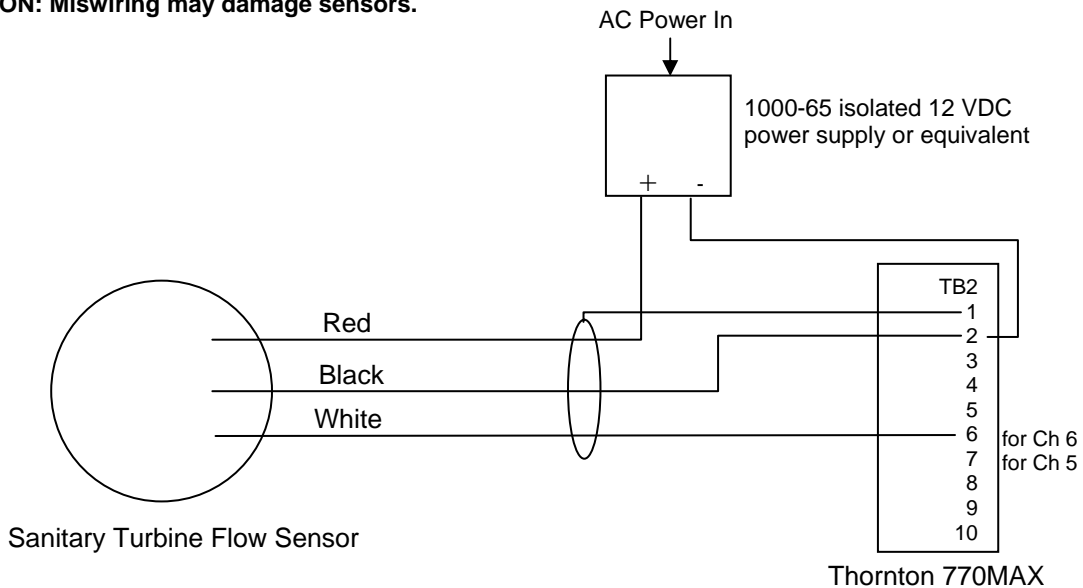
ON: Miswiring may damage sensors.

AC Power In

1000-65 isolated 12 VDC power supply or equivalent

+ -

TB2
1
2
3
4
5
6 for Ch 6
7 for Ch 5
8
9
10

Red

Black

White

Sanitary Turbine Flow Sensor

Thornton 770MAX